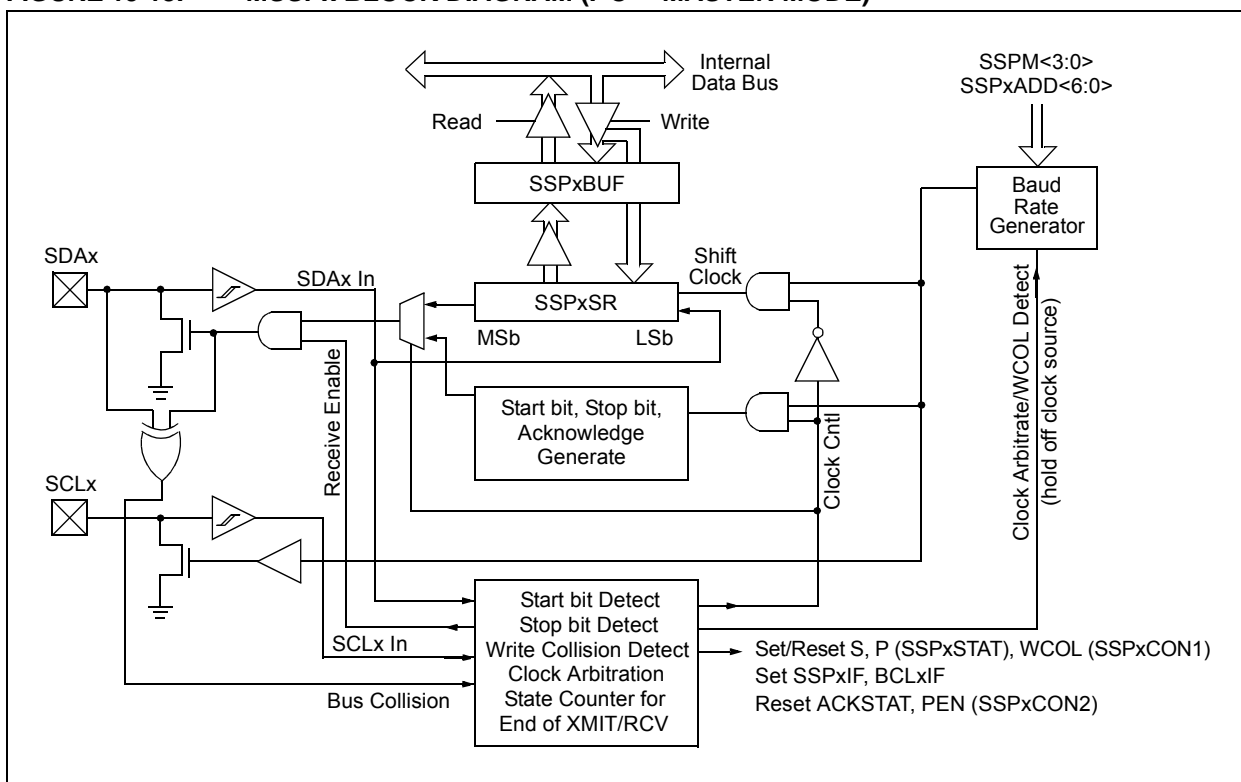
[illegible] MSSPx BLOCK DIAGRAM ([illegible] MASTER MODE)

Internal Data Bus

Read

Write

SSPM<3:0>
SSPxADD<6:0>

SSPxBUF

Baud Rate Generator

SDAx

SDAx In

Shift Clock

SSPxSR

MSb

LSb

Receive Enable

Start bit, Stop bit, Acknowledge Generate

Clock Cntl

Clock Arbitrate/WCOL Detect (hold off clock source)

SCLx

Start bit Detect
Stop bit Detect
Write Collision Detect
Clock Arbitration
State Counter for
End of XMIT/RCV

SCLx In

Bus Collision

Set/Reset S, P (SSPxSTAT), WCOL (SSPxCON1)
Set SSPxIF, BCLxIF
Reset ACKSTAT, PEN (SSPxCON2)